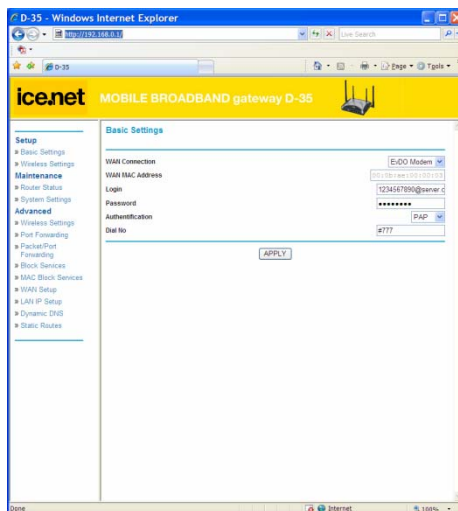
D-35 - Windows Internet Explorer

http://192.168.0.1/

Live Search

D-35

Page ▼ Tools ▼

ice.net MOBILE BROADBAND gateway D-35

Setup
» Basic Settings
» Wireless Settings
Maintenance
» Router Status
» System Settings
Advanced
» Wireless Settings
» Port Forwarding
» Packet/Port Forwarding
» Block Services
» MAC Block Services
» WAN Setup
» LAN IP Setup
» Dynamic DNS
» Static Routes

Basic Settings

| WAN Connection | EvDO Modem |
|---|---|
| WAN MAC Address | 00:0b:ae:00:00:03 |
| Login | 1234567890@server.c |
| Password | ●●●●●●●●● |
| Authentification | PAP |
| Dial No | #777 |

APPLY

Done

Internet

100%